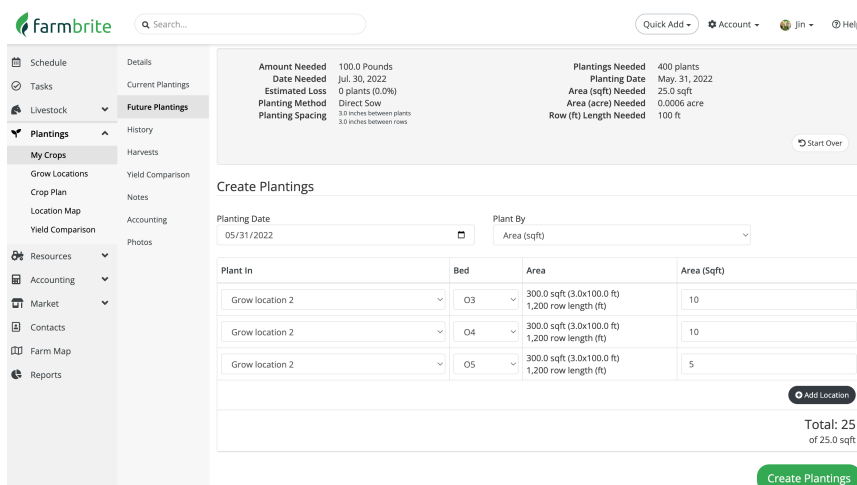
farmbrite

Search...

Quick Add
Account
Jin
Help

Schedule
Tasks
Livestock
Plantings
My Crops
Grow Locations
Crop Plan
Location Map
Yield Comparison
Resources
Accounting
Market
Contacts
Farm Map
Reports

Details
Current Plantings
Future Plantings
History
Harvests
Yield Comparison
Notes
Accounting
Photos

Amount Needed 100.0 Pounds
Date Needed Jul. 30, 2022
Estimated Loss 0 plants (0.0%)
Planting Method Direct Sow
Planting Spacing 3.0 inches between plants
3.0 inches between rows

Plantings Needed 400 plants
Planting Date May. 31, 2022
Area (sqft) Needed 25.0 sqft
Area (acre) Needed 0.0006 acre
Row (ft) Length Needed 100 ft

Start Over

Create Plantings

Planting Date
05/31/2022

Plant By
Area (sqft)

| Plant In | Bed | Area | Area (Sqft) |
|---|---|---|---|
| Grow location 2 | O3 | 300.0 sqft (3.0x100.0 ft) 1,200 row length (ft) | 10 |
| Grow location 2 | O4 | 300.0 sqft (3.0x100.0 ft) 1,200 row length (ft) | 10 |
| Grow location 2 | O5 | 300.0 sqft (3.0x100.0 ft) 1,200 row length (ft) | 5 |

Add Location

Total: 25
of 25.0 sqft

Create Plantings